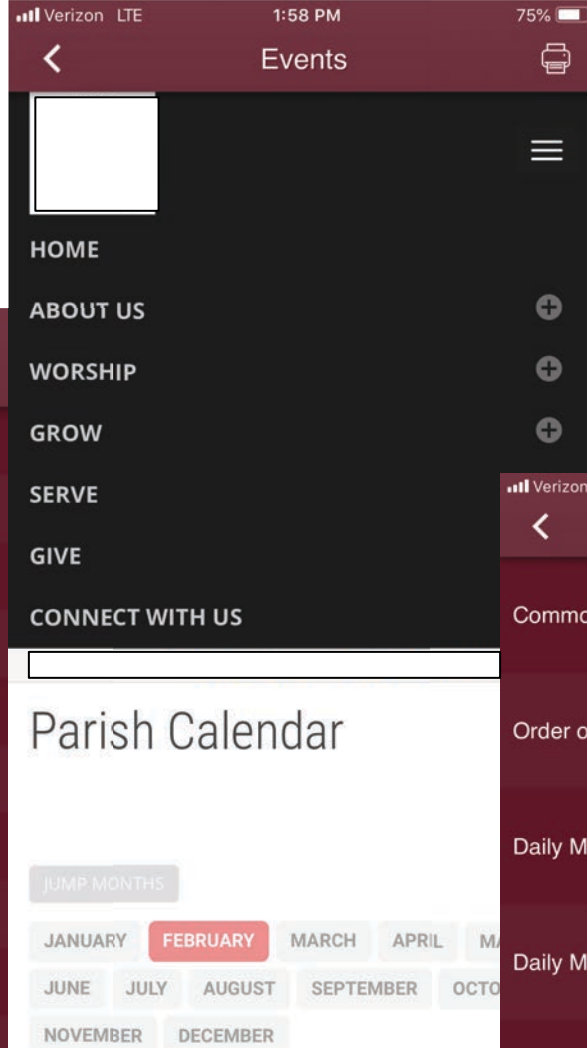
Verizon LTE 1:58 PM 75%

Events

HOME

ABOUT US

WORSHIP

GROW

SERVE

GIVE

CONNECT WITH US

Parish Calendar

JUMP MONTHS

JANUARY FEBRUARY MARCH APRIL MA

JUNE JULY AUGUST SEPTEMBER OCTO

NOVEMBER DECEMBER

Verizon

Commo

Order o

Daily M

Daily M